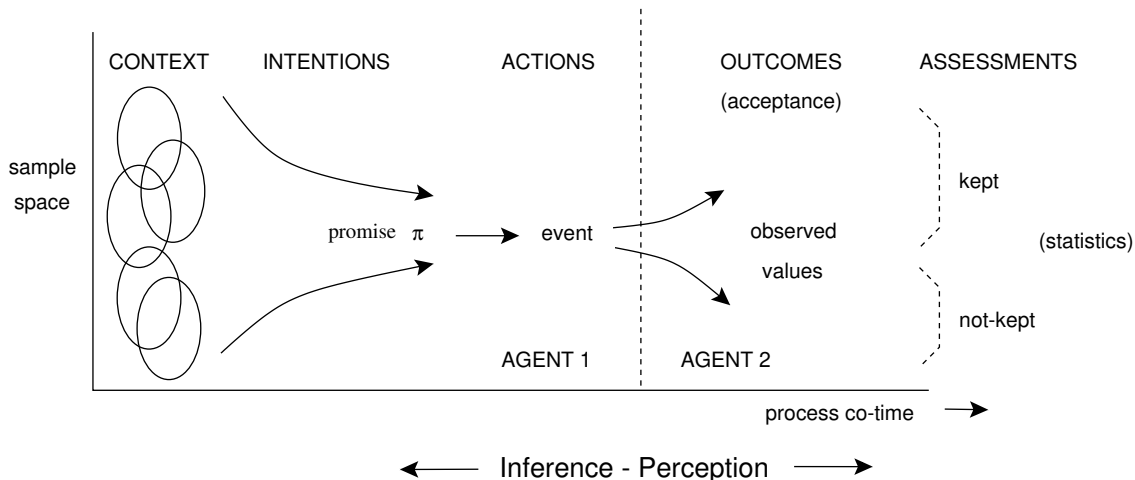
CONTEXT INTENTIONS ACTIONS OUTCOMES ASSESSMENTS

(acceptance)

sample space

kept

promise $\pi$

event

observed values

(statistics)

not-kept

AGENT 1

AGENT 2

process co-time

Inference - Perception